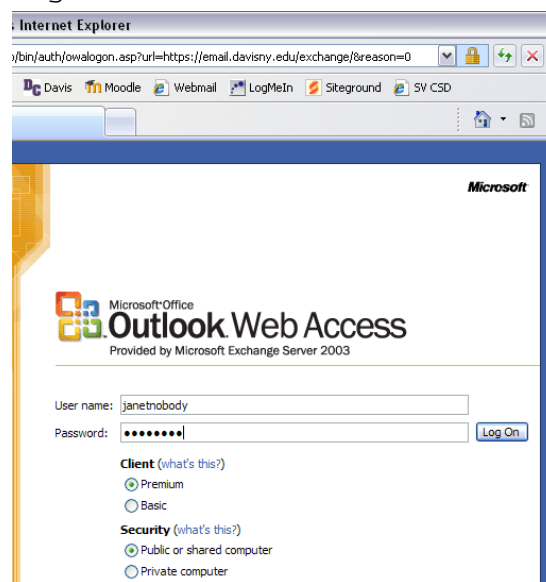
Internet Explorer

/bin/auth/owalogon.asp?url=https://email.davisny.edu/exchange/&reason=0

Davis Moodle Webmail LogMeIn Siteground SV CSD

Microsoft

Microsoft Office Outlook Web Access
Provided by Microsoft Exchange Server 2003

User name: janetnobody
Password: ••••••••
Log On

Client (what's this?)
Premium
Basic

Security (what's this?)
Public or shared computer
Private computer